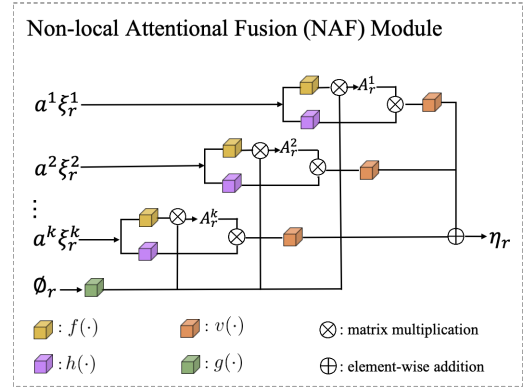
Non-local Attentional Fusion (NAF) Module

$a^1\xi_r^1$

$A_r^1$

$a^2\xi_r^2$

$A_r^2$

⋮

$a^k\xi_r^k$

$A_r^k$

$\eta_r$

$\emptyset_r$

: $f(\cdot)$

: $v(\cdot)$

$\otimes$: matrix multiplication

: $h(\cdot)$

: $g(\cdot)$

$\oplus$: element-wise addition